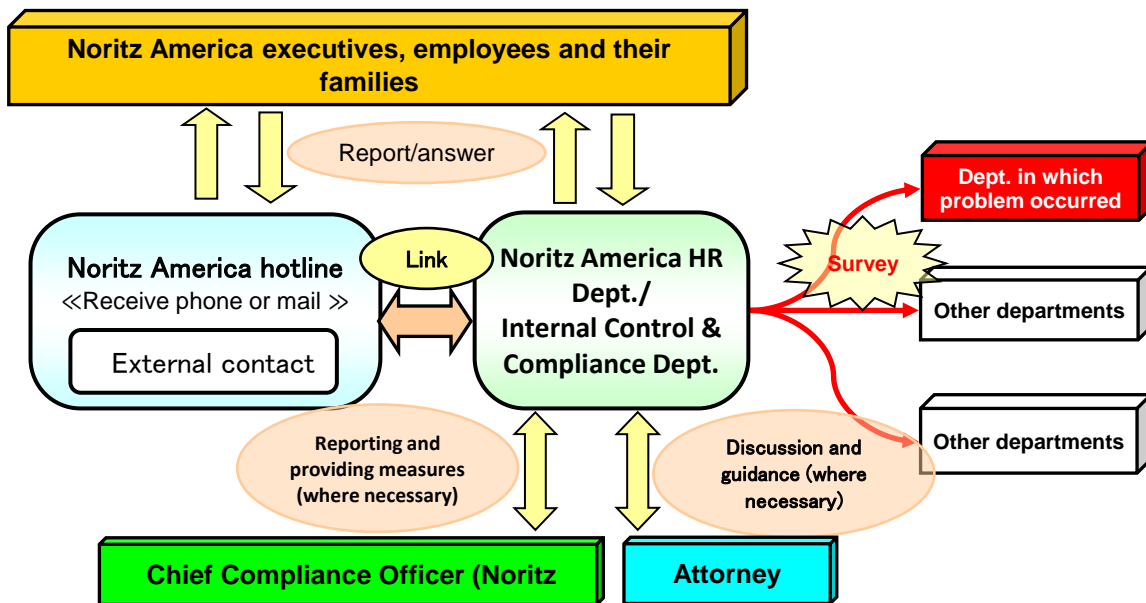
Noritz America executives, employees and their families

Report/answer

Dept. in which problem occurred

Noritz America hotline
≪Receive phone or mail ≫

External contact

Link

Noritz America HR Dept./
Internal Control & Compliance Dept.

Survey

Other departments

Other departments

Reporting and providing measures (where necessary)

Discussion and guidance (where necessary)

Chief Compliance Officer (Noritz

Attorney